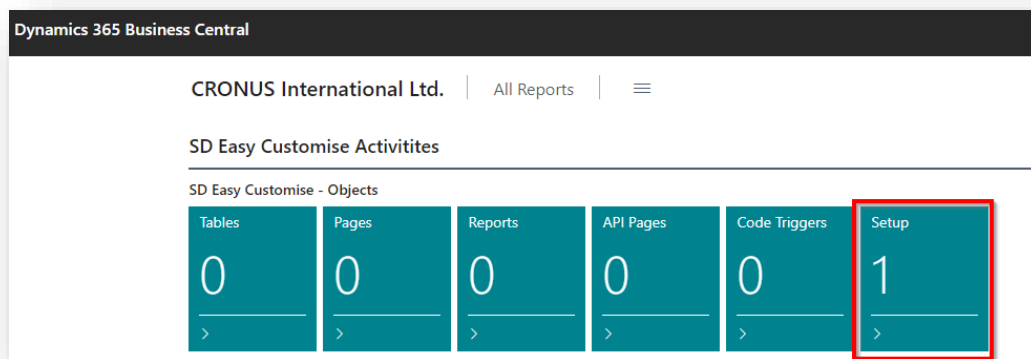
Dynamics 365 Business Central

CRONUS International Ltd. | All Reports | ≡

SD Easy Customise Activitites

SD Easy Customise - Objects

| Tables | Pages | Reports | API Pages | Code Triggers | Setup |
|---|---|---|---|---|---|
| 0 | 0 | 0 | 0 | 0 | 1 |
| > | > | > | > | > | > |